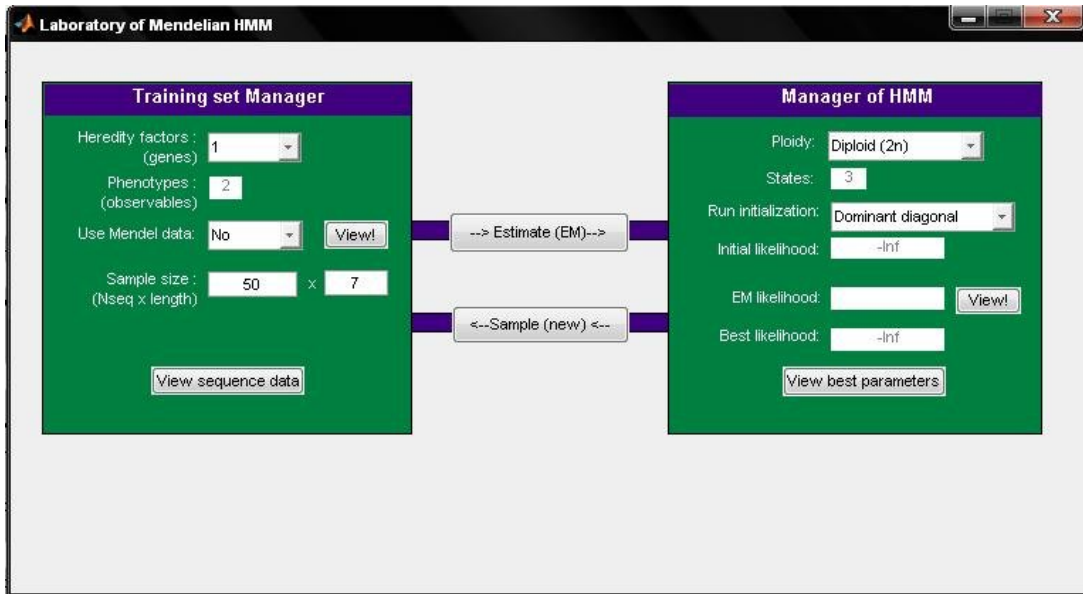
Laboratory of Mendelian HMM

Training set Manager

Heredity factors : (genes) 1

Phenotypes : (observables) 2

Use Mendel data: No View!

Sample size : (Nseq x length) 50 x 7

View sequence data

--> Estimate (EM)-->

<--Sample (new) <--

Manager of HMM

Ploidy: Diploid (2n)

States: 3

Run initialization: Dominant diagonal

Initial likelihood: -Inf

EM likelihood: View!

Best likelihood: -Inf

View best parameters